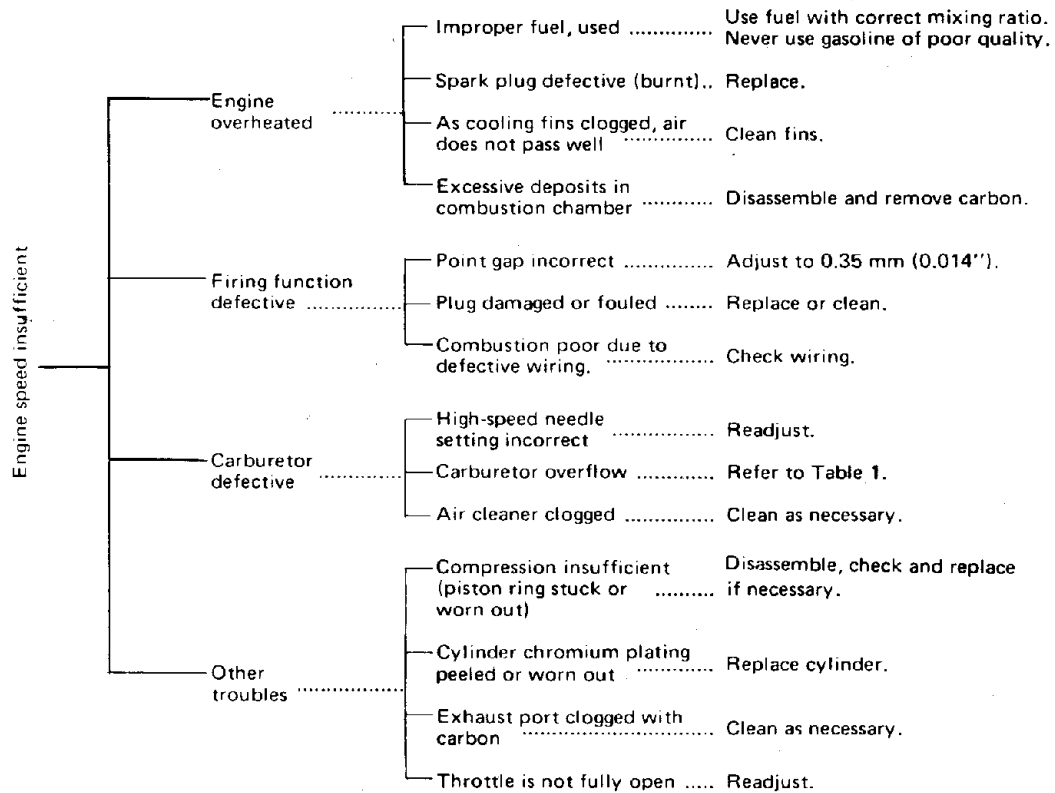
Engine speed insufficient

Engine overheated ..........
Improper fuel, used .............. Use fuel with correct mixing ratio. Never use gasoline of poor quality.
Spark plug defective (burnt).. Replace.
As cooling fins clogged, air does not pass well .............. Clean fins.
Excessive deposits in combustion chamber ........... Disassemble and remove carbon.

Firing function defective ....................
Point gap incorrect ............... Adjust to 0.35 mm (0.014").
Plug damaged or fouled ........ Replace or clean.
Combustion poor due to defective wiring. .............. Check wiring.

Carburetor defective ...............
High-speed needle setting incorrect ............... Readjust.
Carburetor overflow ............ Refer to Table 1.
Air cleaner clogged ............... Clean as necessary.

Other troubles ...................
Compression insufficient (piston ring stuck or worn out) ......... Disassemble, check and replace if necessary.
Cylinder chromium plating peeled or worn out ............. Replace cylinder.
Exhaust port clogged with carbon ...................... Clean as necessary.
Throttle is not fully open ..... Readjust.